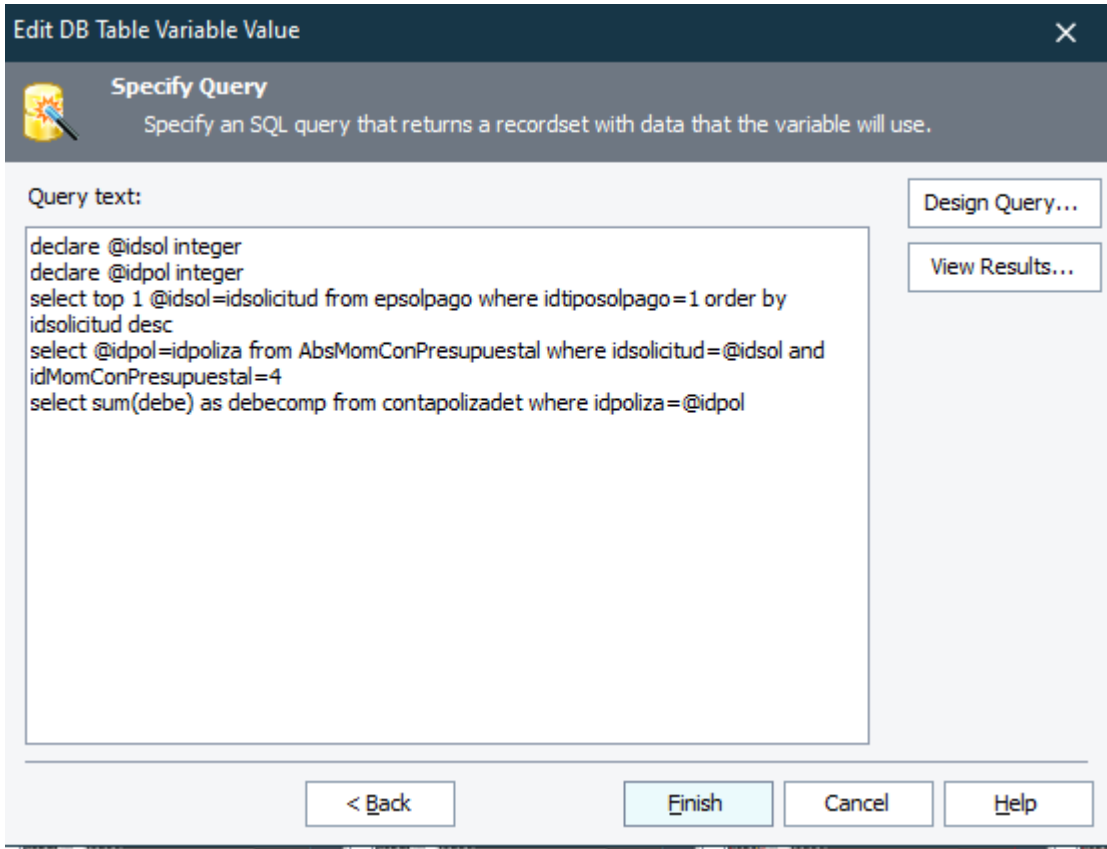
Edit DB Table Variable Value

Specify Query
Specify an SQL query that returns a recordset with data that the variable will use.

Query text:

Design Query...

View Results...

declare @idsol integer
declare @idpol integer
select top 1 @idsol=idsolicitud from epsolpago where idtiposolpago=1 order by idsolicitud desc
select @idpol=idpoliza from AbsMomConPresupuestal where idsolicitud=@idsol and idMomConPresupuestal=4
select sum(debe) as debecomp from contapolizadet where idpoliza=@idpol

< Back
Finish
Cancel
Help